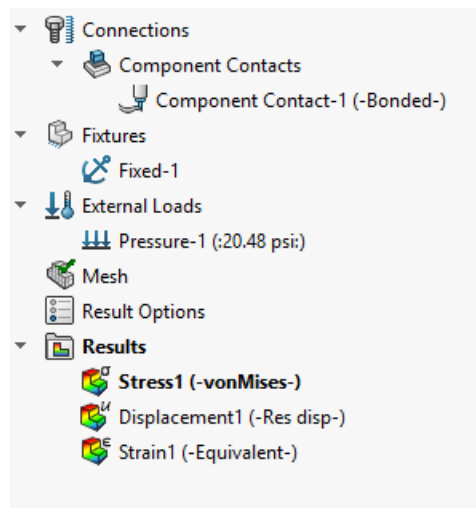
Connections
Component Contacts
Component Contact-1 (-Bonded-)
Fixtures
Fixed-1
External Loads
Pressure-1 (:20.48 psi:)
Mesh
Result Options
Results
Stress1 (-vonMises-)
Displacement1 (-Res disp-)
Strain1 (-Equivalent-)